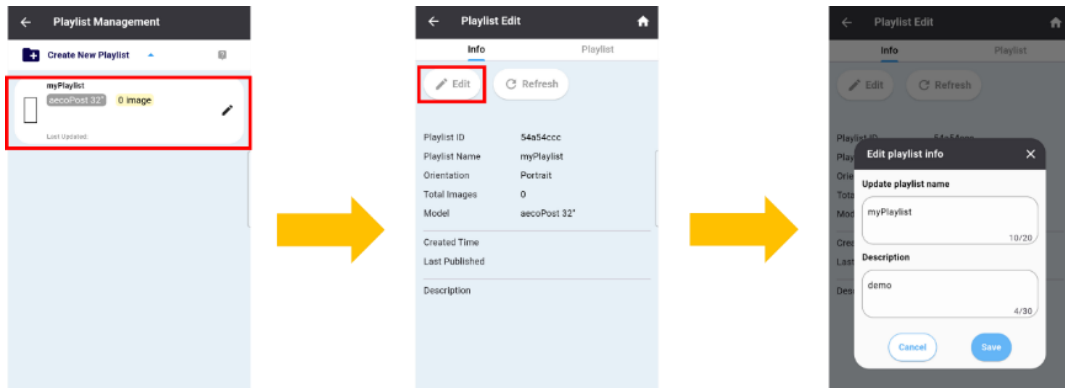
Playlist Management

Create New Playlist

myPlaylist
aecoPost 32"
0 image
Last Updated:

Playlist Edit

Info
Playlist

Edit
Refresh

| | |
|---|---|
| Playlist ID | 54a54ccc |
| Playlist Name | myPlaylist |
| Orientation | Portrait |
| Total Images | 0 |
| Model | aecoPost 32" |

Created Time
Last Published

Description

Playlist Edit

Info
Playlist

Edit
Refresh

Playlist ID
Play
Orie
Tota
Mod
Crea
Last
Desc

Edit playlist info

Update playlist name
myPlaylist
10/20

Description
demo
4/30

Cancel
Save